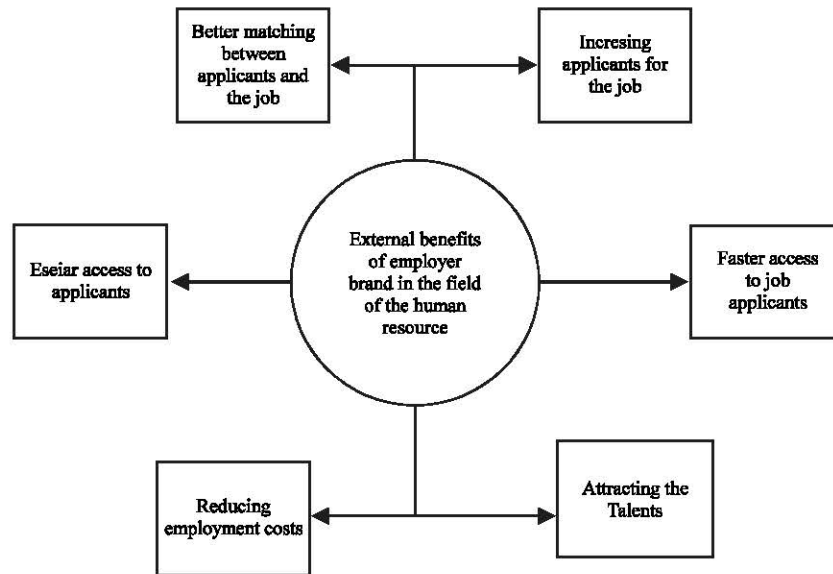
Better matching between applicants and the job

Incresing applicants for the job

Eseiar access to applicants

External benefits of employer brand in the field of the human resource

Faster access to job applicants

Reducing employment costs

Attracting the Talents